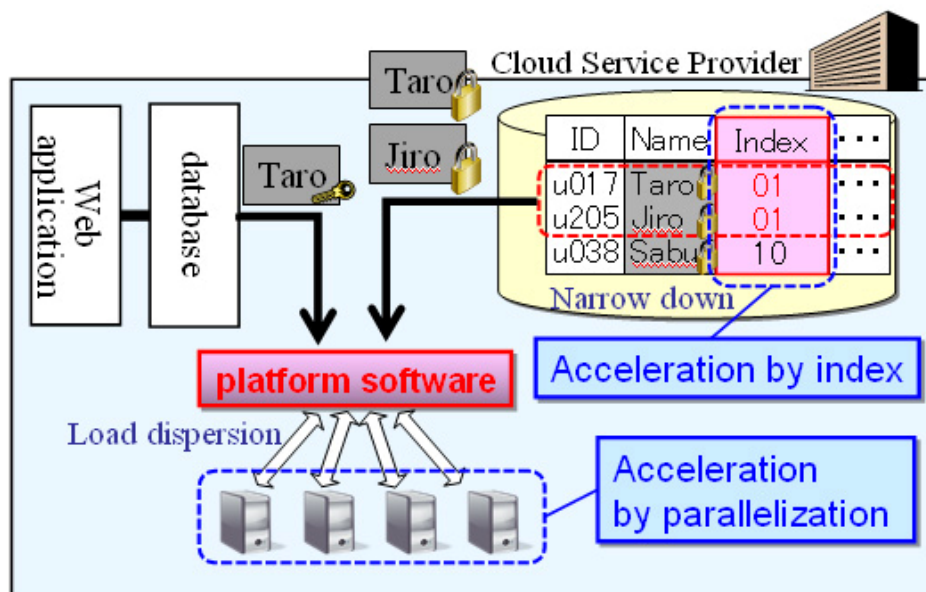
Cloud Service Provider

Taro

Jiro

Web application

database

Taro

| ID | Name | Index | ・・・ |
|---|---|---|---|
| u017 | Taro | 01 | ・・・ |
| u205 | Jiro | 01 | ・・・ |
| u038 | Sabu | 10 | ・・・ |

Narrow down

Acceleration by index

platform software

Load dispersion

Acceleration by parallelization